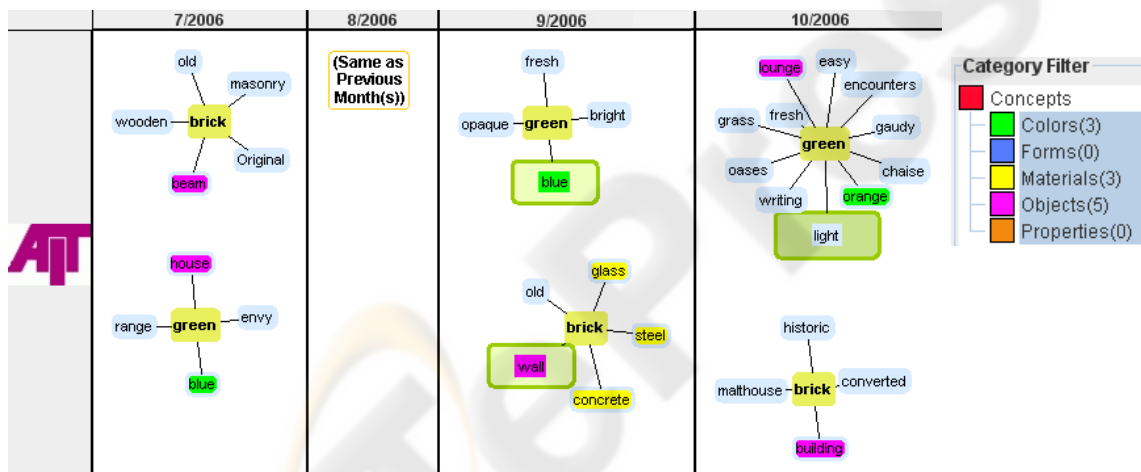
| 7/2006 | 8/2006 | 9/2006 | 10/2006 |
|---|---|---|---|

old
masonry
wooden brick
Original
beam

(Same as Previous Month(s))

fresh
opaque green bright
blue

lounge easy
encounters
grass fresh
gaudy
green
oases
chaise
writing orange
light

AIT

house
range green envy
blue

glass
old
brick steel
wall
concrete

historic
malthouse brick converted
building

Category Filter
Concepts
Colors(3)
Forms(0)
Materials(3)
Objects(5)
Properties(0)